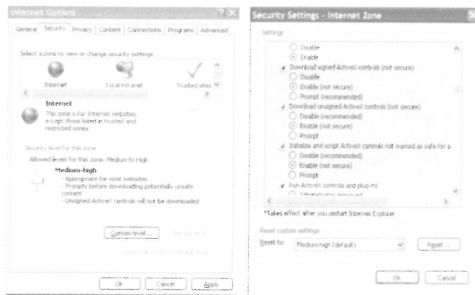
Internet Options

General | Security | Privacy | Content | Connections | Programs | Advanced

Select a zone to view or change security settings.

Internet | Local intranet | Trusted sites

Internet

This zone is for Internet websites, except those listed in trusted and restricted zones.

Security level for this zone

Allowed levels for this zone: Medium to High

Medium-high

- Appropriate for most websites
- Prompts before downloading potentially unsafe content
- Unsigned ActiveX controls will not be downloaded

Custom level...

OK | Cancel | Apply

Security Settings - Internet Zone

Settings

Disable
Enable
Download signed ActiveX controls (not secure)
Disable
Enable (not secure)
Prompt (recommended)
Download unsigned ActiveX controls (not secure)
Disable (recommended)
Enable (not secure)
Prompt
Initialize and script ActiveX controls not marked as safe for s
Disable (recommended)
Enable (not secure)
Prompt
Run ActiveX controls and plug-ins
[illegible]

*Takes effect after you restart Internet Explorer

Reset custom settings

Reset to: Medium-high (default) | Reset...

OK | Cancel